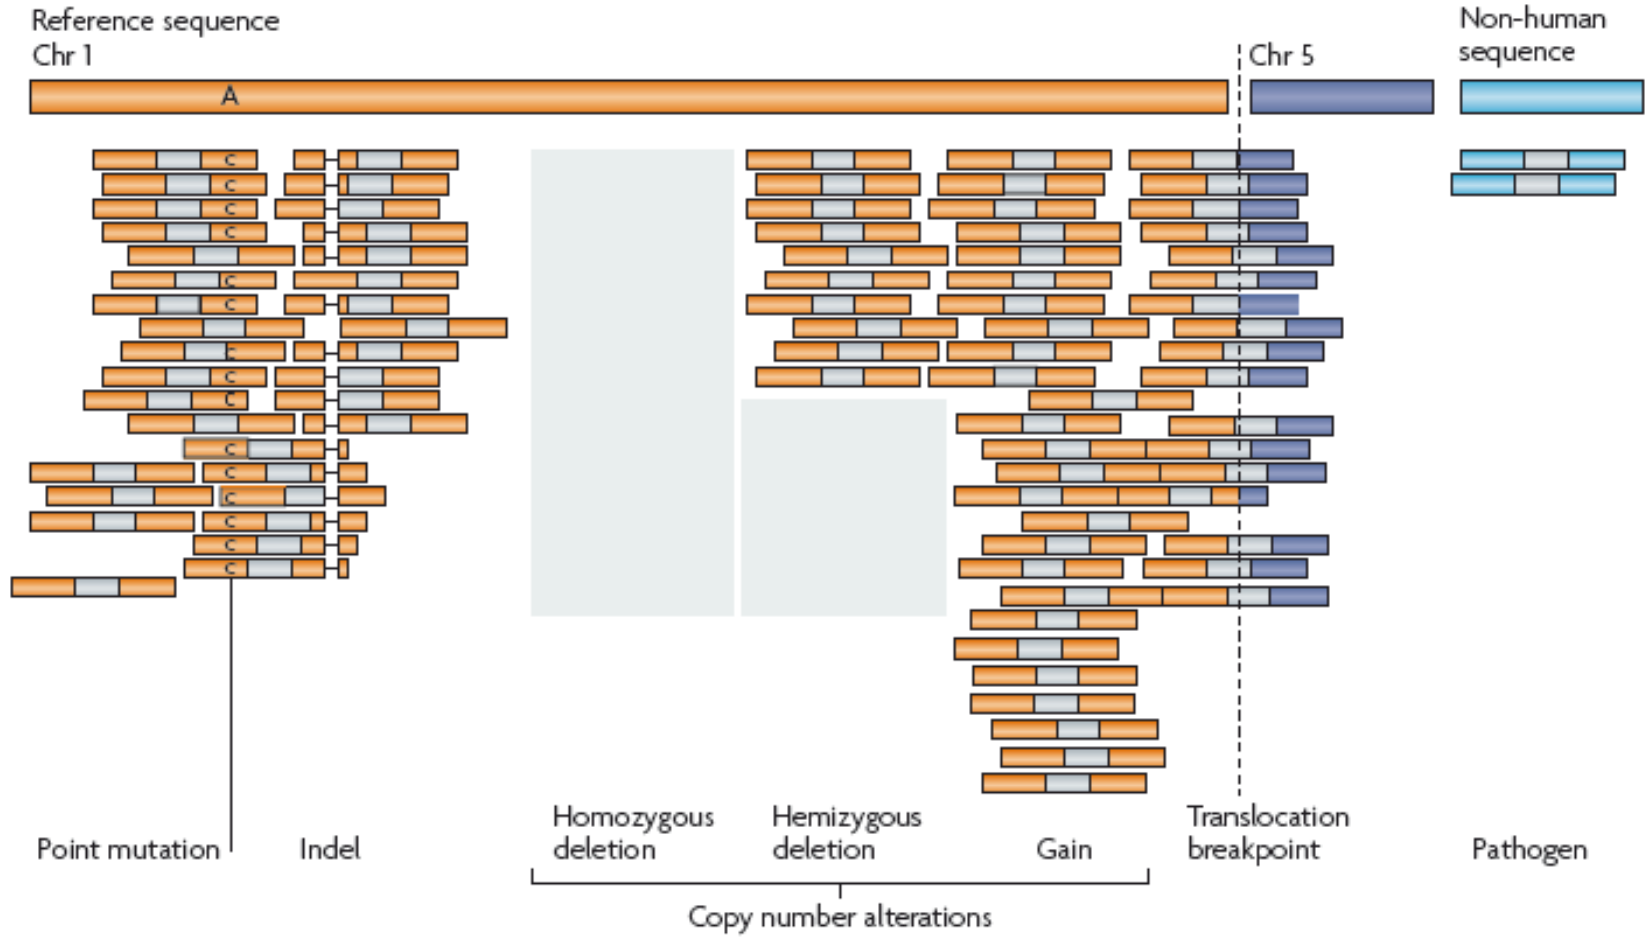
Reference sequence
Chr 1

Chr 5

Non-human sequence

A

C
C
C
C
C
C
C
C
C
C
C
C
C
C
C
C
C

Point mutation

Indel

Homozygous deletion

Hemizygous deletion

Gain

Copy number alterations

Translocation breakpoint

Pathogen